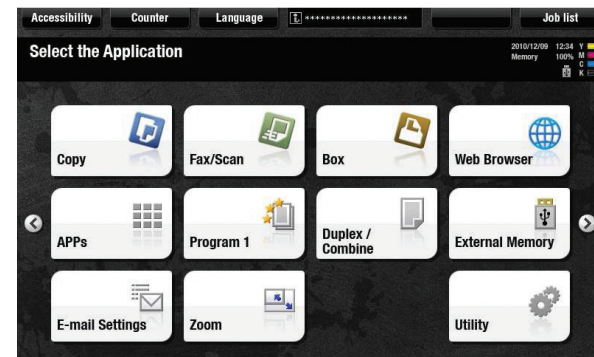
Accessibility Counter Language ********************** Job list

Select the Application

2010/12/09 12:34 Y
Memory 100% M
C
K

Copy

Fax/Scan

Box

Web Browser

APPs

Program 1

Duplex / Combine

External Memory

E-mail Settings

Zoom

Utility